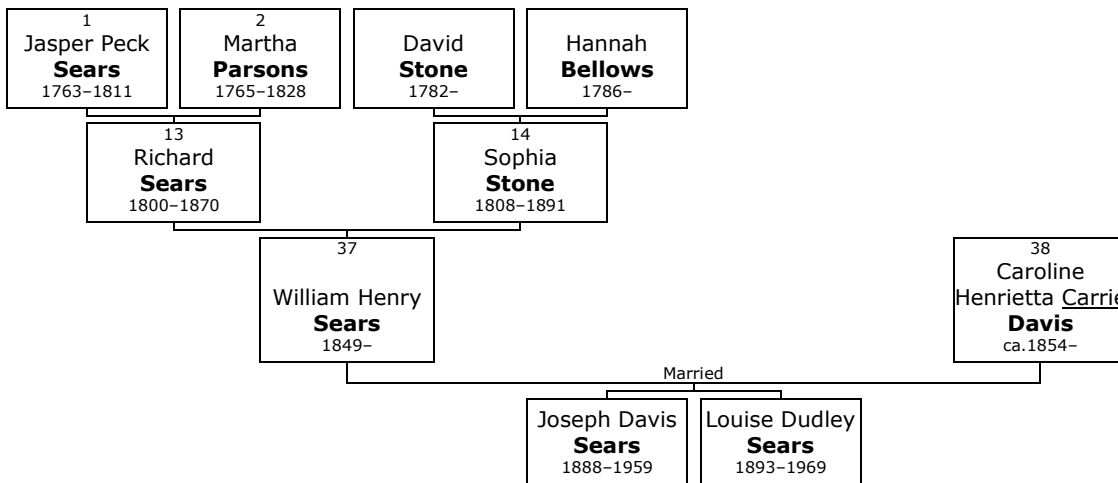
1
Jasper Peck
**Sears**
1763–1811

2
Martha
**Parsons**
1765–1828

David
**Stone**
1782–

Hannah
**Bellows**
1786–

13
Richard
**Sears**
1800–1870

14
Sophia
**Stone**
1808–1891

37
William Henry
**Sears**
1849–

38
Caroline
Henrietta Carrie
**Davis**
ca.1854–

Married

Joseph Davis
**Sears**
1888–1959

Louise Dudley
**Sears**
1893–1969